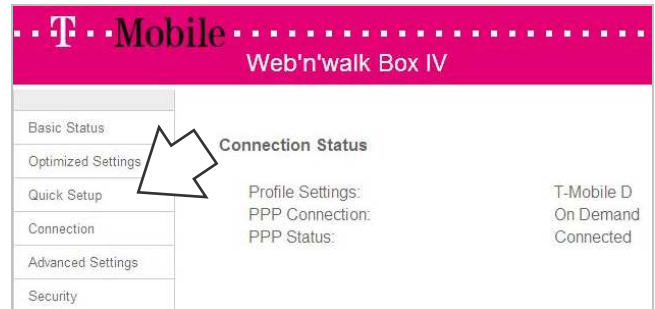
T··Mobile

Web'n'walk Box IV

Basic Status
Optimized Settings
Quick Setup
Connection
Advanced Settings
Security

Connection Status

Profile Settings: T-Mobile D
PPP Connection: On Demand
PPP Status: Connected